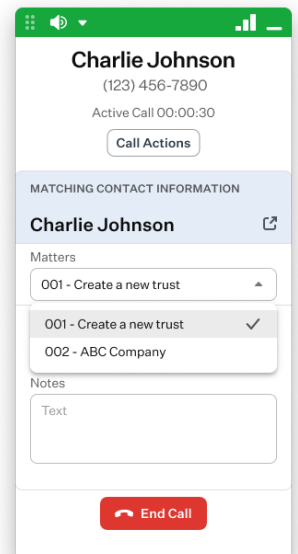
Charlie Johnson
(123) 456-7890
Active Call 00:00:30
Call Actions

MATCHING CONTACT INFORMATION
Charlie Johnson

Matters
001 - Create a new trust

001 - Create a new trust
002 - ABC Company

Notes
Text

End Call